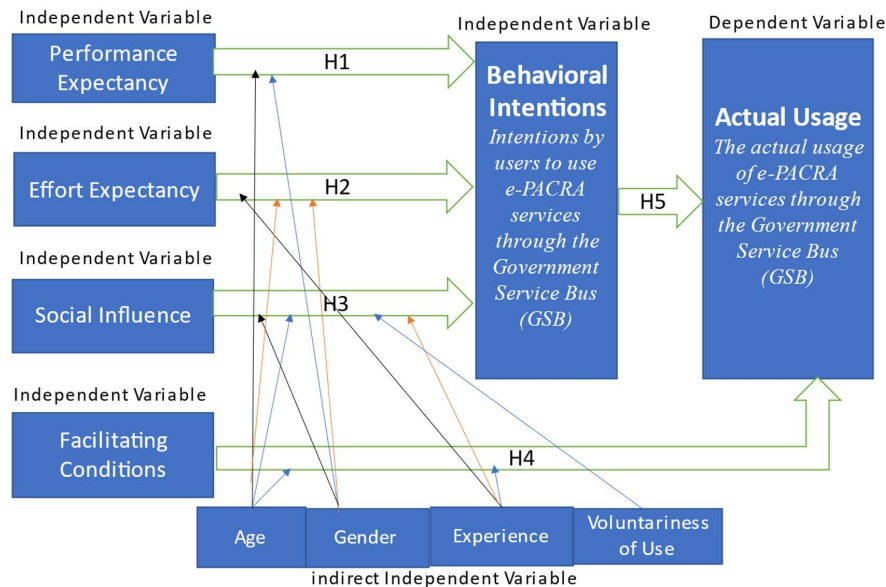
Independent Variable
Performance Expectancy

Independent Variable
Effort Expectancy

Independent Variable
Social Influence

Independent Variable
Facilitating Conditions

H1
H2
H3
H4

Independent Variable
Behavioral Intentions
Intentions by users to use e-PACRA services through the Government Service Bus (GSB)

H5

Dependent Variable
Actual Usage
The actual usage of e-PACRA services through the Government Service Bus (GSB)

Age
Gender
Experience
Voluntariness of Use
indirect Independent Variable